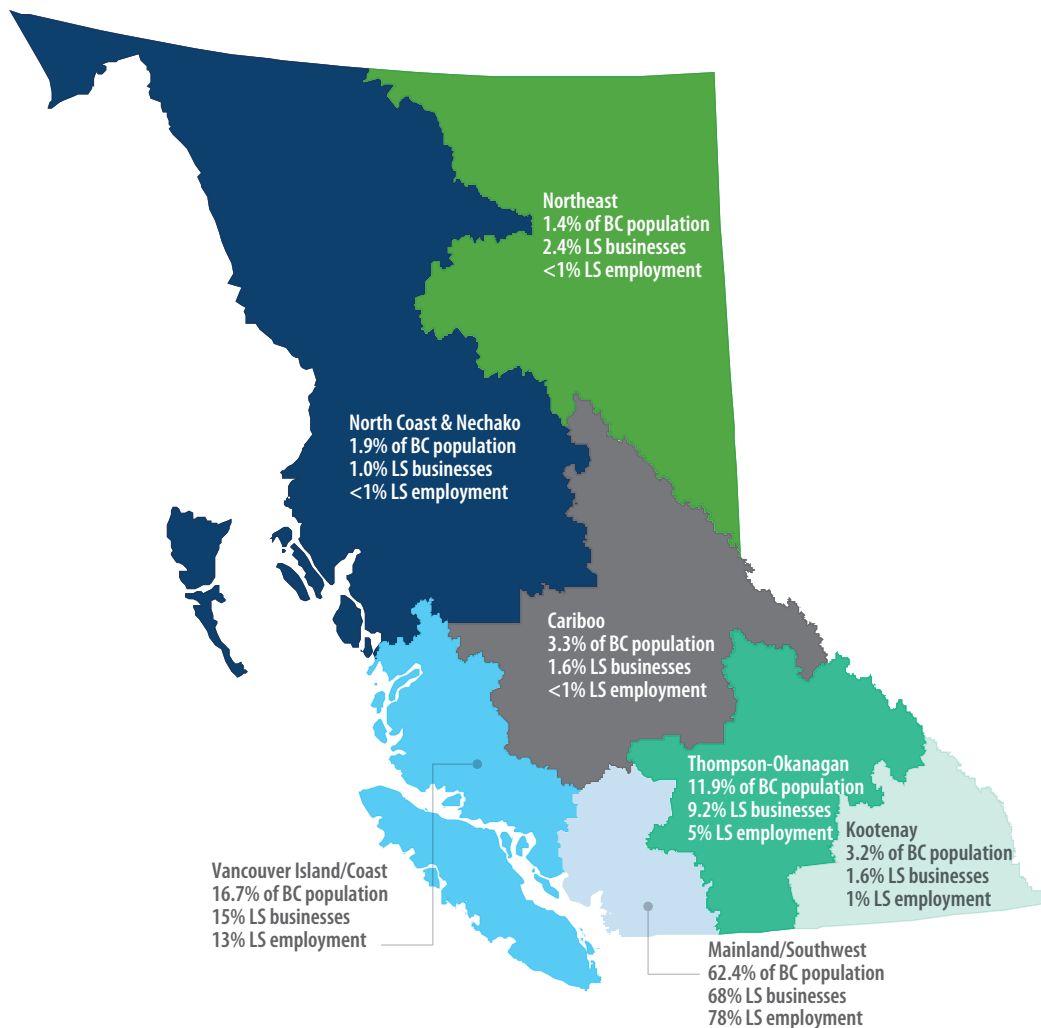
Northeast
1.4% of BC population
2.4% LS businesses
<1% LS employment

North Coast & Nechako
1.9% of BC population
1.0% LS businesses
<1% LS employment

Cariboo
3.3% of BC population
1.6% LS businesses
<1% LS employment

Thompson-Okanagan
11.9% of BC population
9.2% LS businesses
5% LS employment

Kootenay
3.2% of BC population
1.6% LS businesses
1% LS employment

Vancouver Island/Coast
16.7% of BC population
15% LS businesses
13% LS employment

Mainland/Southwest
62.4% of BC population
68% LS businesses
78% LS employment